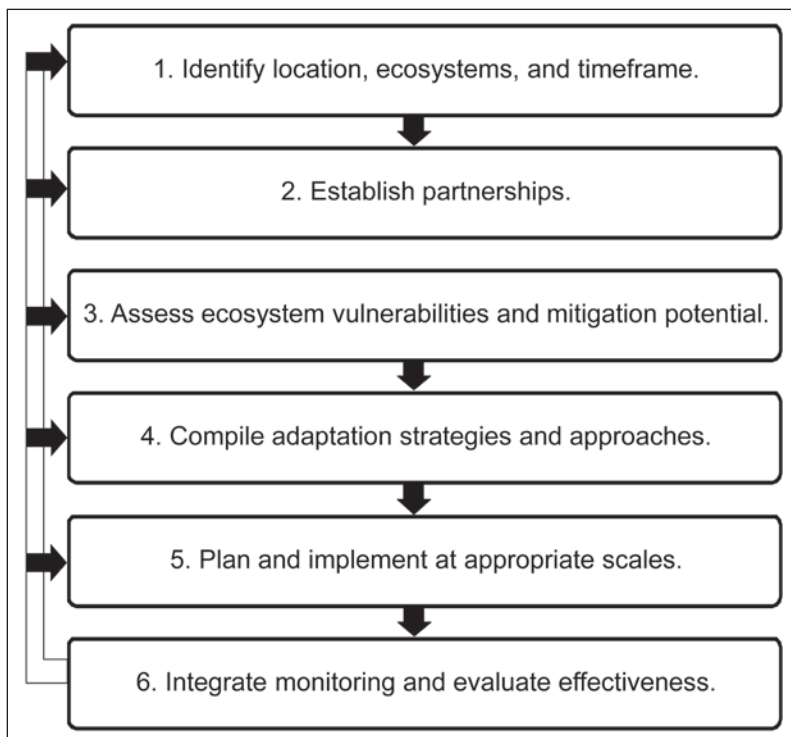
1. Identify location, ecosystems, and timeframe.

2. Establish partnerships.

3. Assess ecosystem vulnerabilities and mitigation potential.

4. Compile adaptation strategies and approaches.

5. Plan and implement at appropriate scales.

6. Integrate monitoring and evaluate effectiveness.